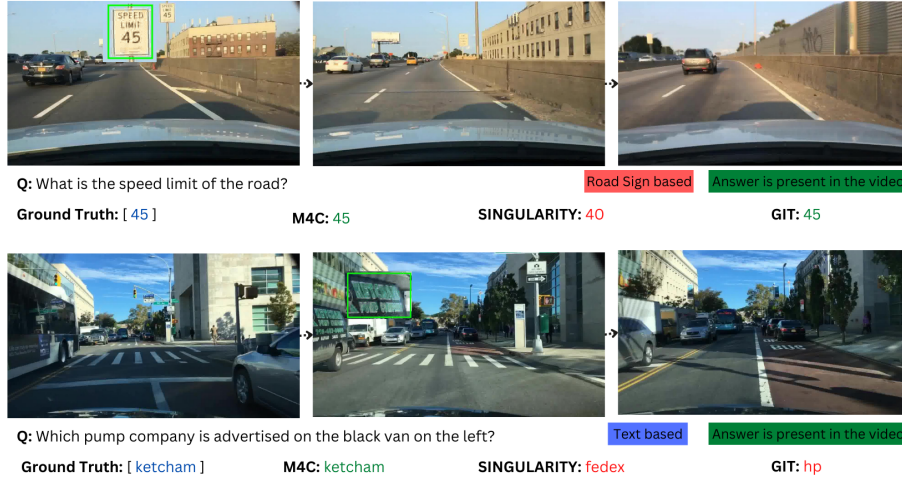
SPEED LIMIT 45

Q: What is the speed limit of the road?

Road Sign based

Answer is present in the video

Ground Truth: [ 45 ]

M4C: 45

SINGULARITY: 40

GIT: 45

Q: Which pump company is advertised on the black van on the left?

Text based

Answer is present in the video

Ground Truth: [ ketcham ]

M4C: ketcham

SINGULARITY: fedex

GIT: hp